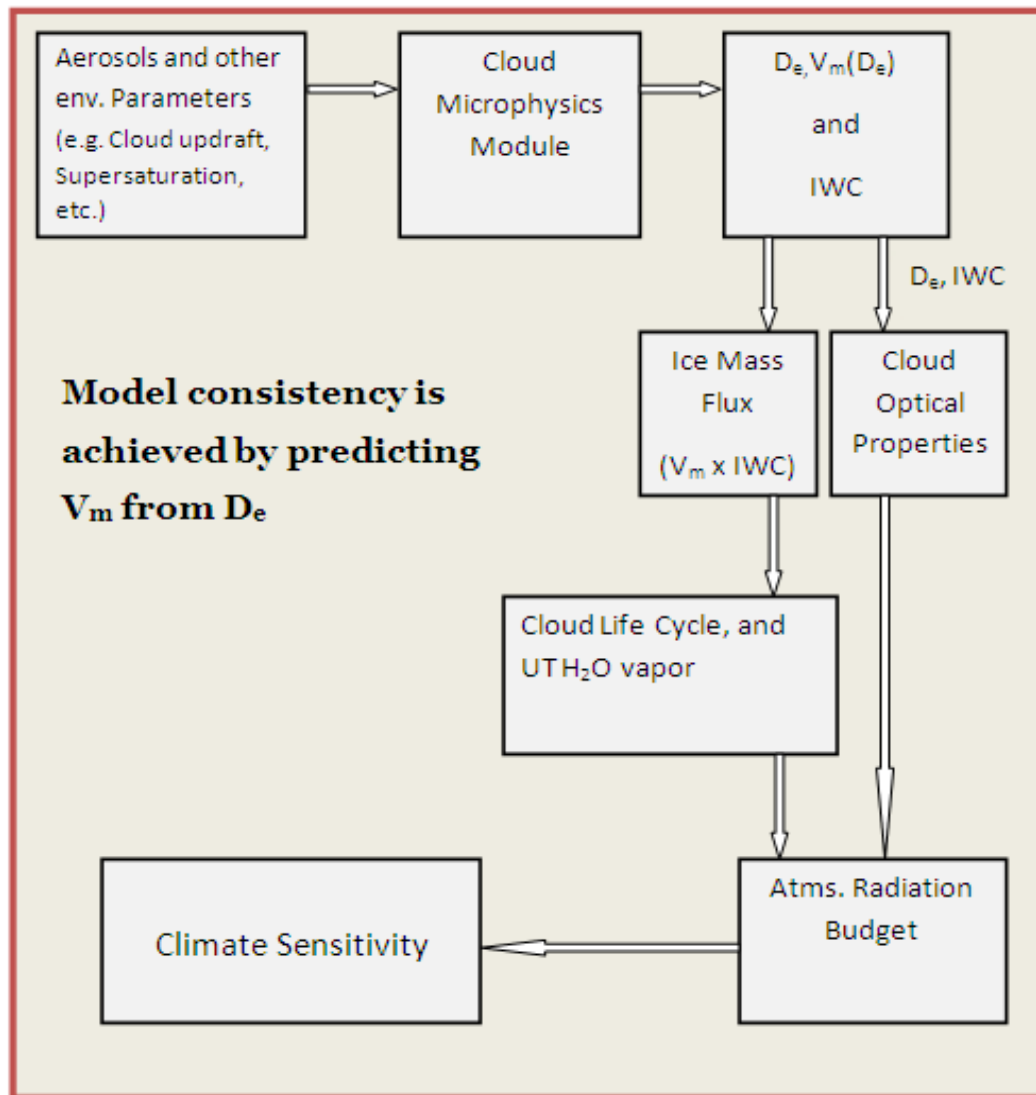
Aerosols and other env. Parameters (e.g. Cloud updraft, Supersaturation, etc.)

Cloud Microphysics Module

$D_e$, $V_m(D_e)$ and IWC

$D_e$, IWC

Ice Mass Flux ($V_m$ x IWC)

Cloud Optical Properties

Model consistency is achieved by predicting $V_m$ from $D_e$

Cloud Life Cycle, and UT $H_2O$ vapor

Atms. Radiation Budget

Climate Sensitivity